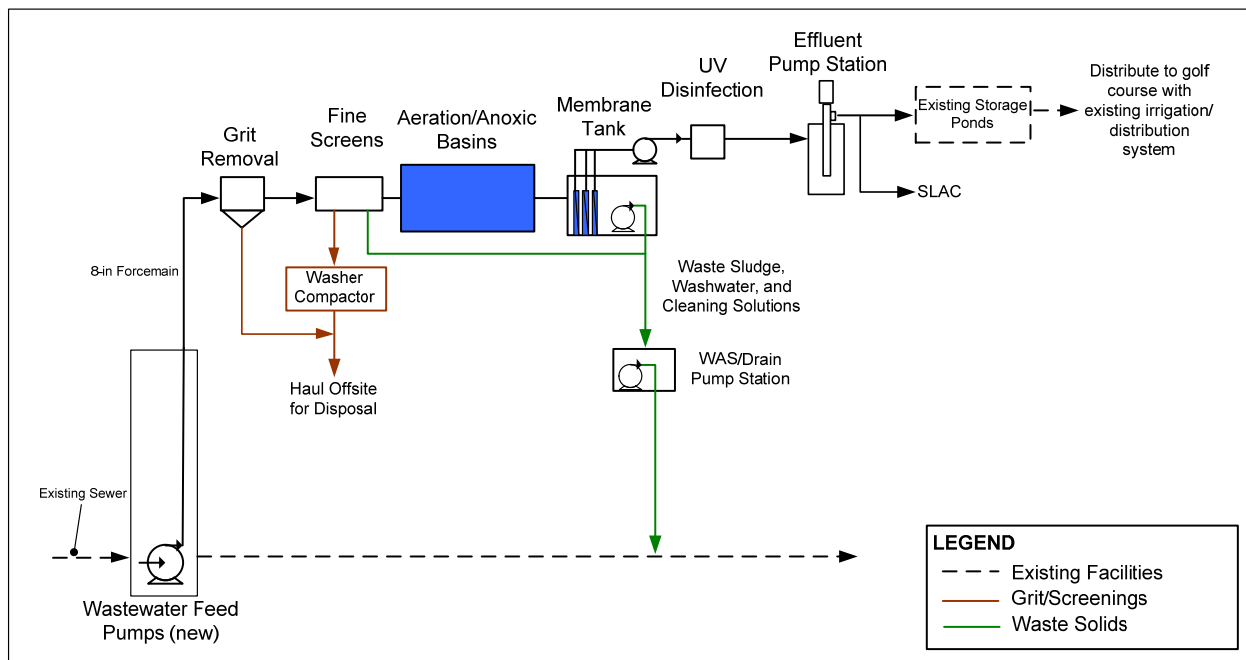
Effluent Pump Station

UV Disinfection

Membrane Tank

Aeration/Anoxic Basins

Fine Screens

Grit Removal

Existing Storage Ponds

Distribute to golf course with existing irrigation/ distribution system

SLAC

8-in Forcemain

Washer Compactor

Waste Sludge, Washwater, and Cleaning Solutions

Haul Offsite for Disposal

WAS/Drain Pump Station

Existing Sewer

Wastewater Feed Pumps (new)

LEGEND
Existing Facilities
Grit/Screenings
Waste Solids